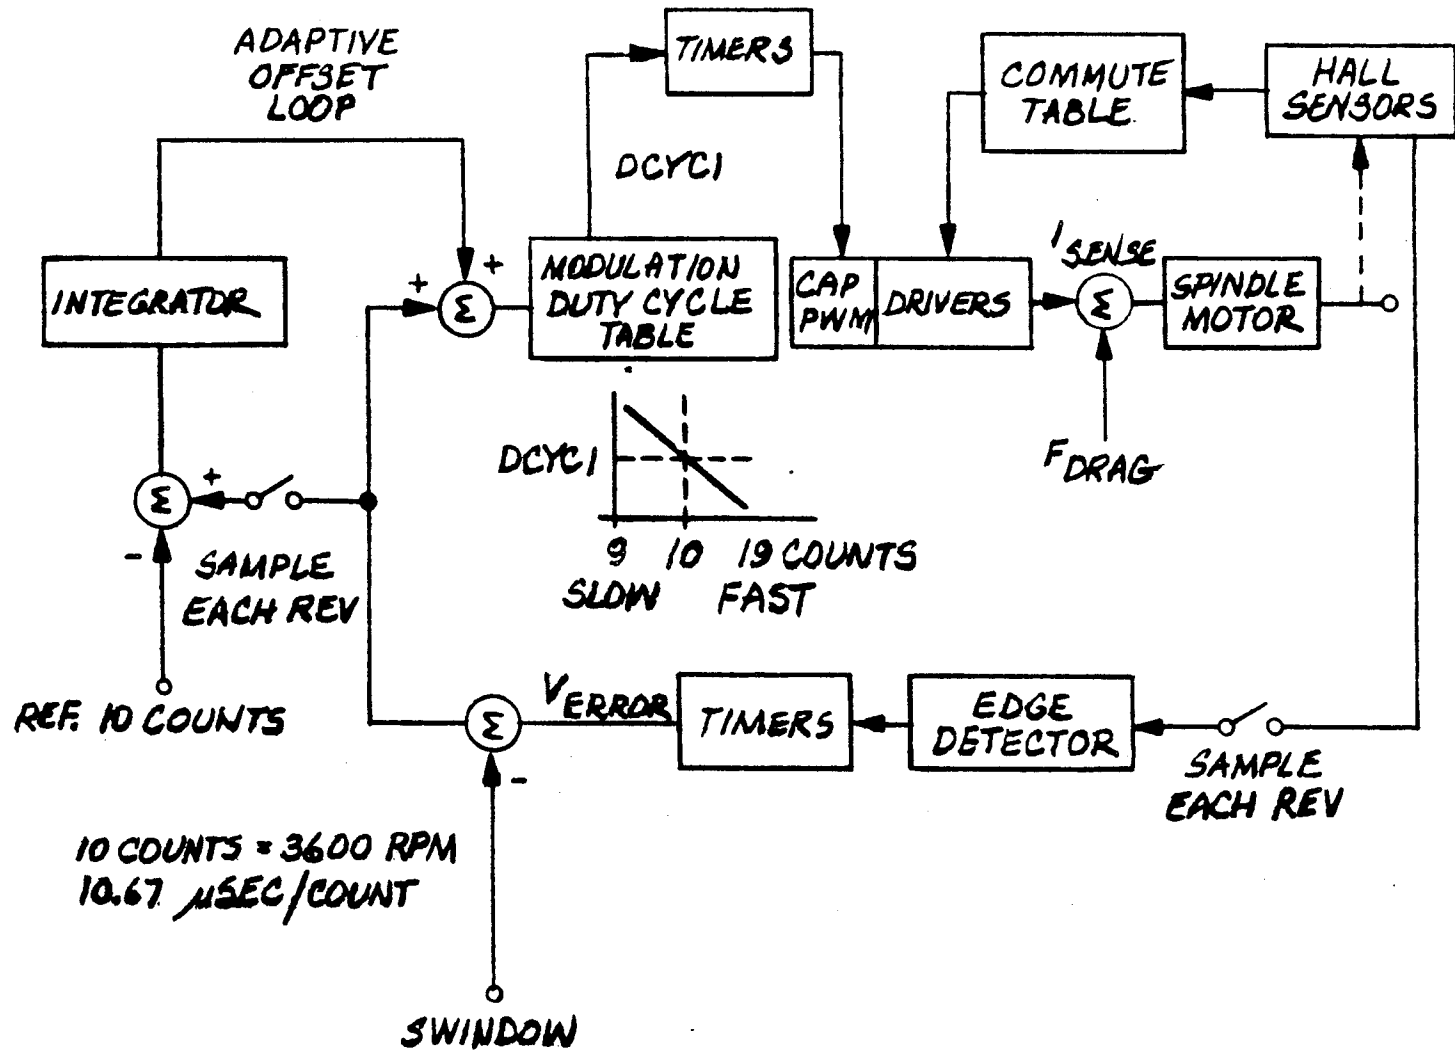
ADAPTIVE OFFSET LOOP

TIMERS

COMMUTE TABLE

HALL SENSORS

DCYC1

INTEGRATOR

+

+

$\Sigma$

MODULATION DUTY CYCLE TABLE

CAP PWM

DRIVERS

$I_{SENSE}$

$\Sigma$

SPINDLE MOTOR

DCYC1

9 10 19 COUNTS

SLOW FAST

$F_{DRAG}$

$\Sigma$

+

-

SAMPLE EACH REV

REF. 10 COUNTS

$\Sigma$

$V_{ERROR}$

TIMERS

EDGE DETECTOR

SAMPLE EACH REV

-

10 COUNTS = 3600 RPM
10.67 μSEC/COUNT

SWINDOW